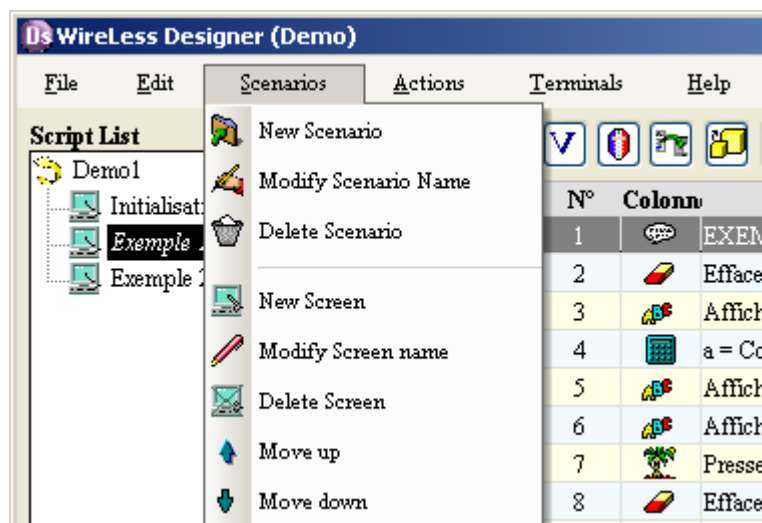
Ds WireLess Designer (Demo)

File Edit Scenarios Actions Terminals Help

Script List

Demo1
Initialisat
Exemple 1
Exemple 2

New Scenario
Modify Scenario Name
Delete Scenario
New Screen
Modify Screen name
Delete Screen
Move up
Move down

V

| N° | Colonn |
|---|---|
| 1 | EXEM |
| 2 | Efface |
| 3 | Affich |
| 4 | a = Co |
| 5 | Affich |
| 6 | Affich |
| 7 | Presse |
| 8 | Efface |